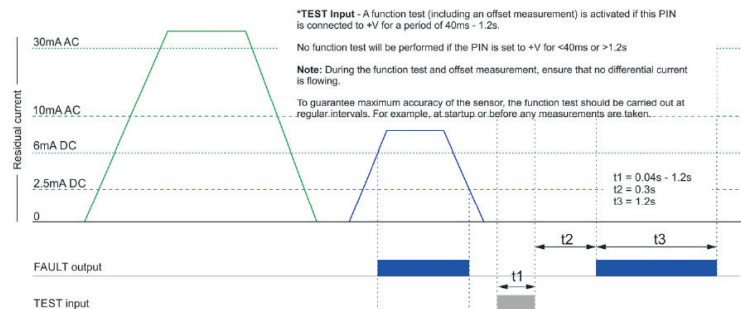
*TEST Input - A function test (including an offset measurement) is activated if this PIN is connected to +V for a period of 40ms - 1.2s.

No function test will be performed if the PIN is set to +V for <40ms or >1.2s

Note: During the function test and offset measurement, ensure that no differential current is flowing.

To guarantee maximum accuracy of the sensor, the function test should be carried out at regular intervals. For example, at startup or before any measurements are taken.

30mA AC

10mA AC

6mA DC

2.5mA DC

0

Residual current

t1 = 0.04s - 1.2s
t2 = 0.3s
t3 = 1.2s

t2

t3

t1

FAULT output

TEST input